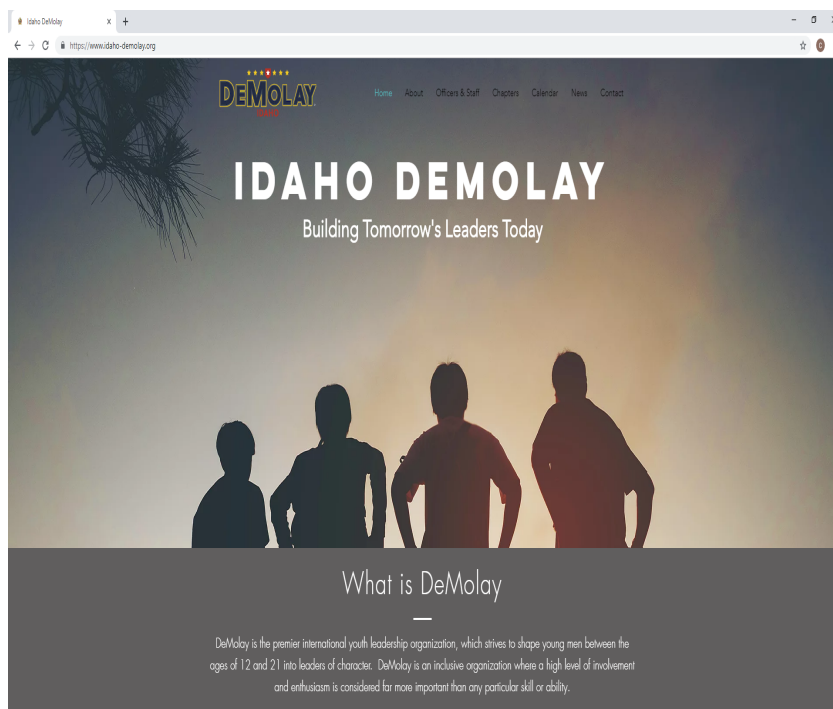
Idaho DeMolay
https://www.idaho-demolay.org

DEMOLAY

Home About Officers & Staff Chapters Calendar News Contact

IDAHO DEMOLAY

Building Tomorrow's Leaders Today

What is DeMolay

DeMolay is the premier international youth leadership organization, which strives to shape young men between the ages of 12 and 21 into leaders of character. DeMolay is an inclusive organization where a high level of involvement and enthusiasm is considered far more important than any particular skill or ability.